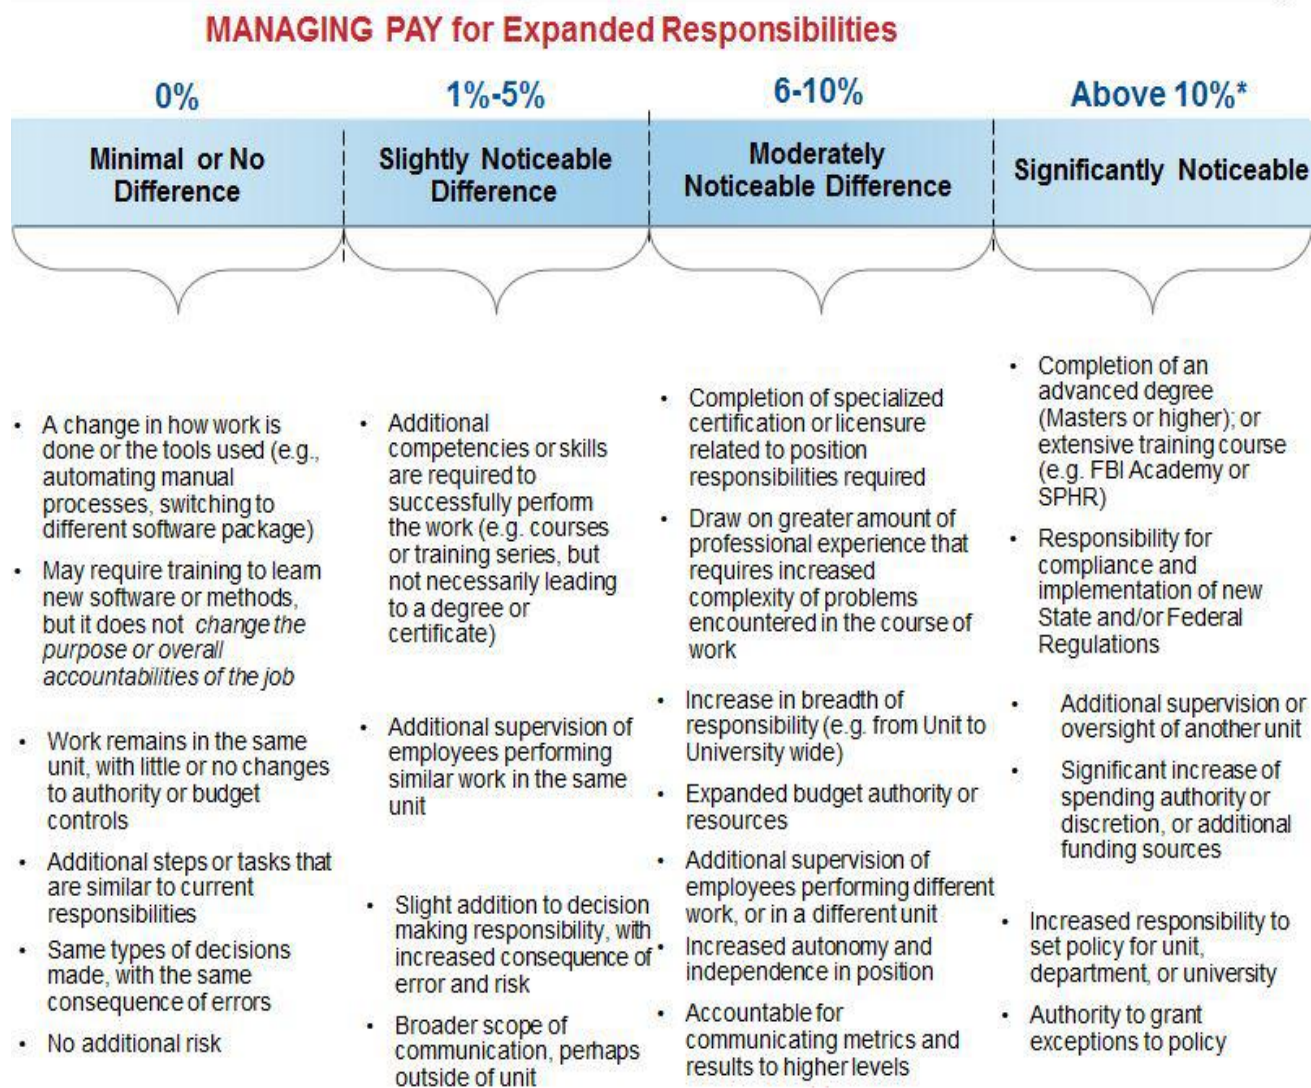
MANAGING PAY for Expanded Responsibilities

0%

Minimal or No Difference

- A change in how work is done or the tools used (e.g., automating manual processes, switching to different software package)
- May require training to learn new software or methods, but it does not *change the purpose or overall accountabilities of the job*
- Work remains in the same unit, with little or no changes to authority or budget controls
- Additional steps or tasks that are similar to current responsibilities
- Same types of decisions made, with the same consequence of errors
- No additional risk

1%-5%

Slightly Noticeable Difference

- Additional competencies or skills are required to successfully perform the work (e.g. courses or training series, but not necessarily leading to a degree or certificate)
- Additional supervision of employees performing similar work in the same unit
- Slight addition to decision making responsibility, with increased consequence of error and risk
- Broader scope of communication, perhaps outside of unit

6-10%

Moderately Noticeable Difference

- Completion of specialized certification or licensure related to position responsibilities required
- Draw on greater amount of professional experience that requires increased complexity of problems encountered in the course of work
- Increase in breadth of responsibility (e.g. from Unit to University wide)
- Expanded budget authority or resources
- Additional supervision of employees performing different work, or in a different unit
- Increased autonomy and independence in position
- Accountable for communicating metrics and results to higher levels

Above 10%*

Significantly Noticeable

- Completion of an advanced degree (Masters or higher); or extensive training course (e.g. FBI Academy or SPHR)
- Responsibility for compliance and implementation of new State and/or Federal Regulations
- Additional supervision or oversight of another unit
- Significant increase of spending authority or discretion, or additional funding sources
- Increased responsibility to set policy for unit, department, or university
- Authority to grant exceptions to policy